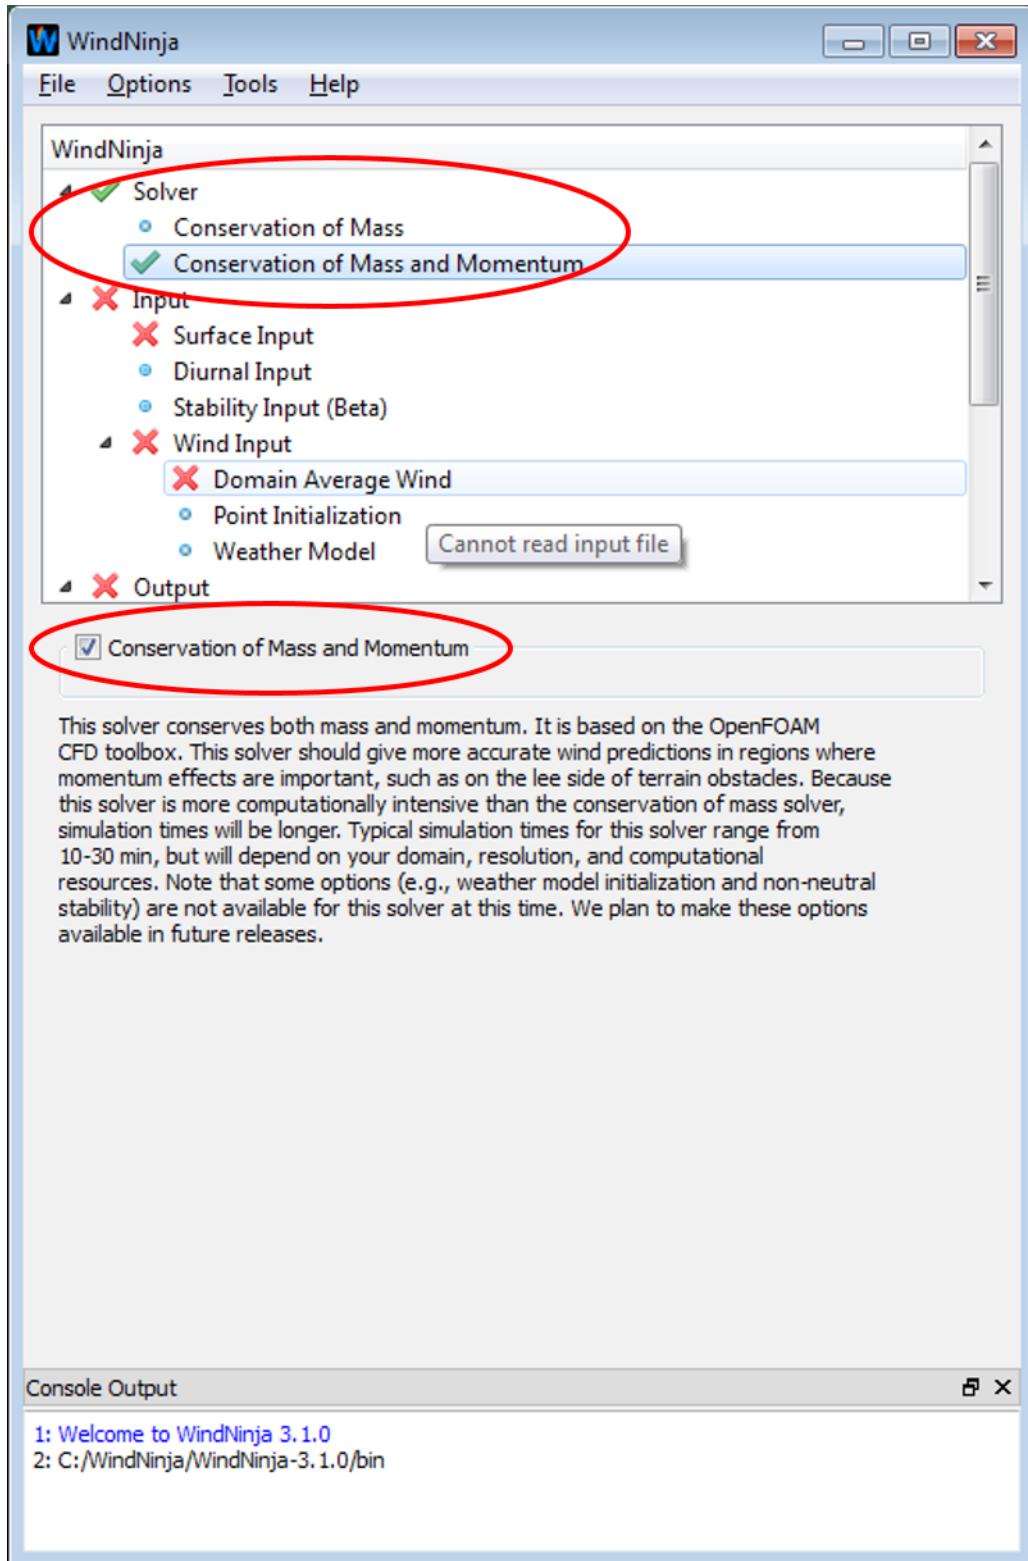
WindNinja

File Options Tools Help

WindNinja
Solver
Conservation of Mass
Conservation of Mass and Momentum
Input
Surface Input
Diurnal Input
Stability Input (Beta)
Wind Input
Domain Average Wind
Point Initialization
Weather Model
Cannot read input file
Output

Conservation of Mass and Momentum

This solver conserves both mass and momentum. It is based on the OpenFOAM CFD toolbox. This solver should give more accurate wind predictions in regions where momentum effects are important, such as on the lee side of terrain obstacles. Because this solver is more computationally intensive than the conservation of mass solver, simulation times will be longer. Typical simulation times for this solver range from 10-30 min, but will depend on your domain, resolution, and computational resources. Note that some options (e.g., weather model initialization and non-neutral stability) are not available for this solver at this time. We plan to make these options available in future releases.

Console Output

1: Welcome to WindNinja 3.1.0
2: C:/WindNinja/WindNinja-3.1.0/bin